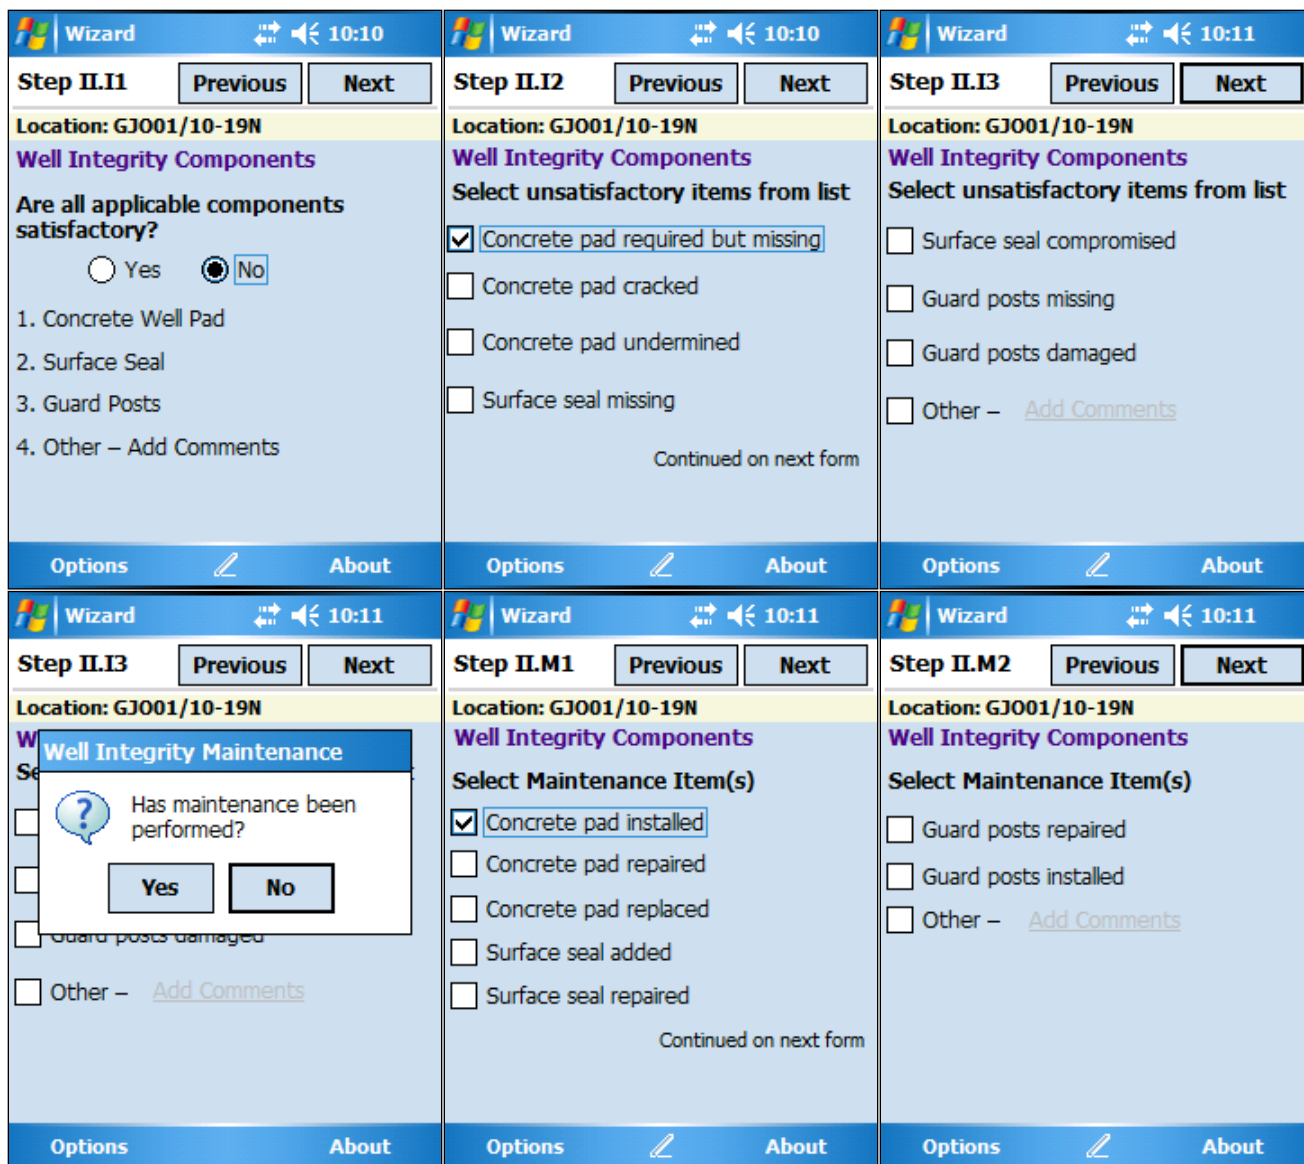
Wizard 10:10

Step II.I1 Previous Next

Location: GJ001/10-19N

Well Integrity Components

Are all applicable components satisfactory?

Yes No

1. Concrete Well Pad

2. Surface Seal

3. Guard Posts

4. Other – Add Comments

Options About

Wizard 10:10

Step II.I2 Previous Next

Location: GJ001/10-19N

Well Integrity Components

Select unsatisfactory items from list

Concrete pad required but missing

Concrete pad cracked

Concrete pad undermined

Surface seal missing

Continued on next form

Options About

Wizard 10:11

Step II.I3 Previous Next

Location: GJ001/10-19N

Well Integrity Components

Select unsatisfactory items from list

Surface seal compromised

Guard posts missing

Guard posts damaged

Other – Add Comments

Options About

Wizard 10:11

Step II.I3 Previous Next

Location: GJ001/10-19N

W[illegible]

Se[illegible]

Well Integrity Maintenance

Has maintenance been performed?

Yes No

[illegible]

Other – Add Comments

Options About

Wizard 10:11

Step II.M1 Previous Next

Location: GJ001/10-19N

Well Integrity Components

Select Maintenance Item(s)

Concrete pad installed

Concrete pad repaired

Concrete pad replaced

Surface seal added

Surface seal repaired

Continued on next form

Options About

Wizard 10:11

Step II.M2 Previous Next

Location: GJ001/10-19N

Well Integrity Components

Select Maintenance Item(s)

Guard posts repaired

Guard posts installed

Other – Add Comments

Options About